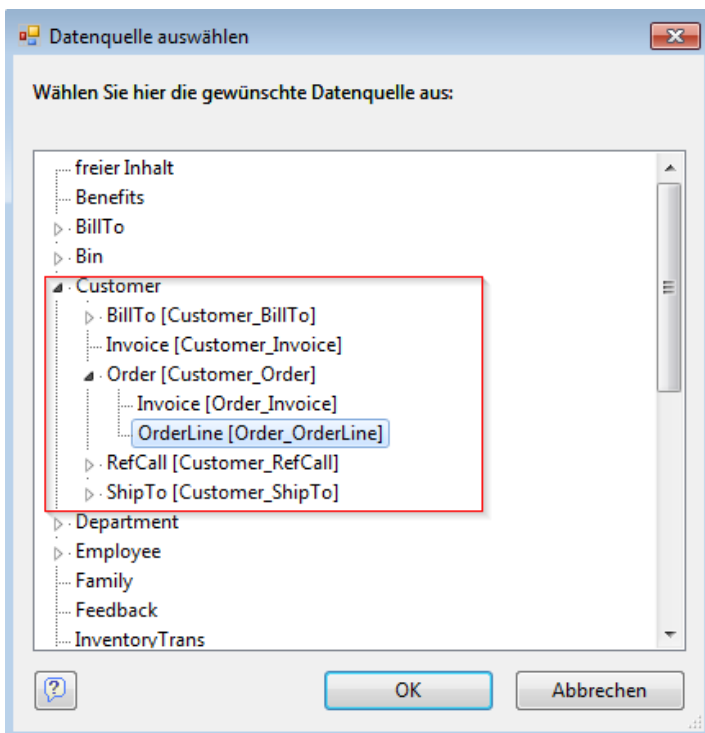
Datenquelle auswählen

Wählen Sie hier die gewünschte Datenquelle aus:

freier Inhalt
Benefits
BillTo
Bin
Customer
BillTo [Customer_BillTo]
Invoice [Customer_Invoice]
Order [Customer_Order]
Invoice [Order_Invoice]
OrderLine [Order_OrderLine]
RefCall [Customer_RefCall]
ShipTo [Customer_ShipTo]
Department
Employee
Family
Feedback
InventoryTrans

OK
Abbrechen